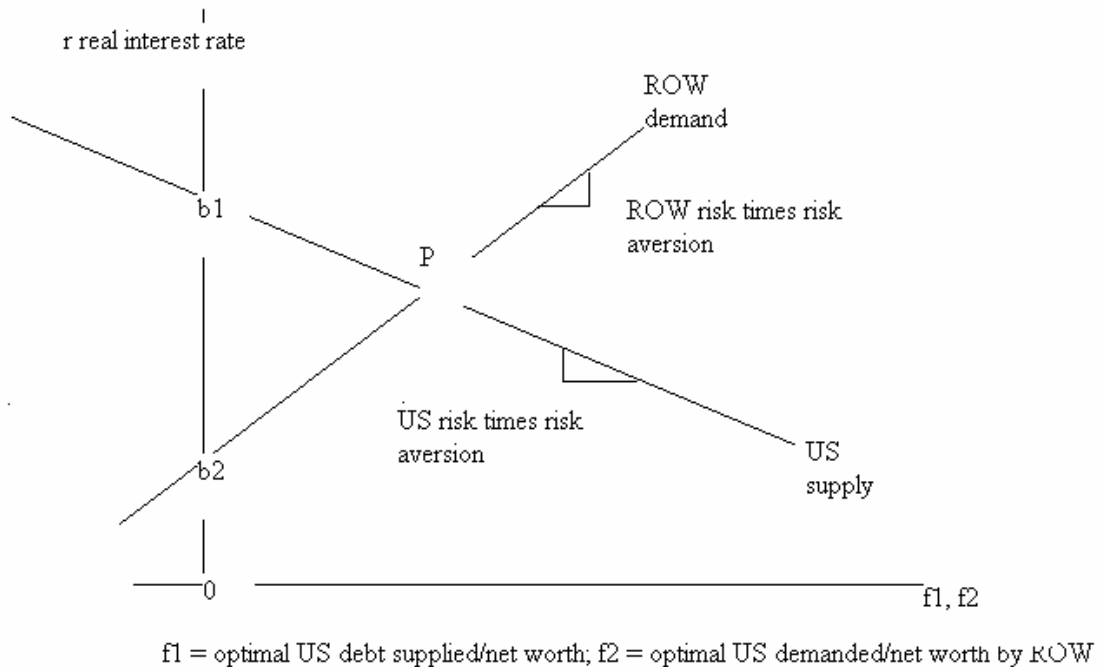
r real interest rate

ROW demand

ROW risk times risk aversion

b1

P

US risk times risk aversion

US supply

b2

0

f1, f2

f1 = optimal US debt supplied/net worth; f2 = optimal US demanded/net worth by ROW